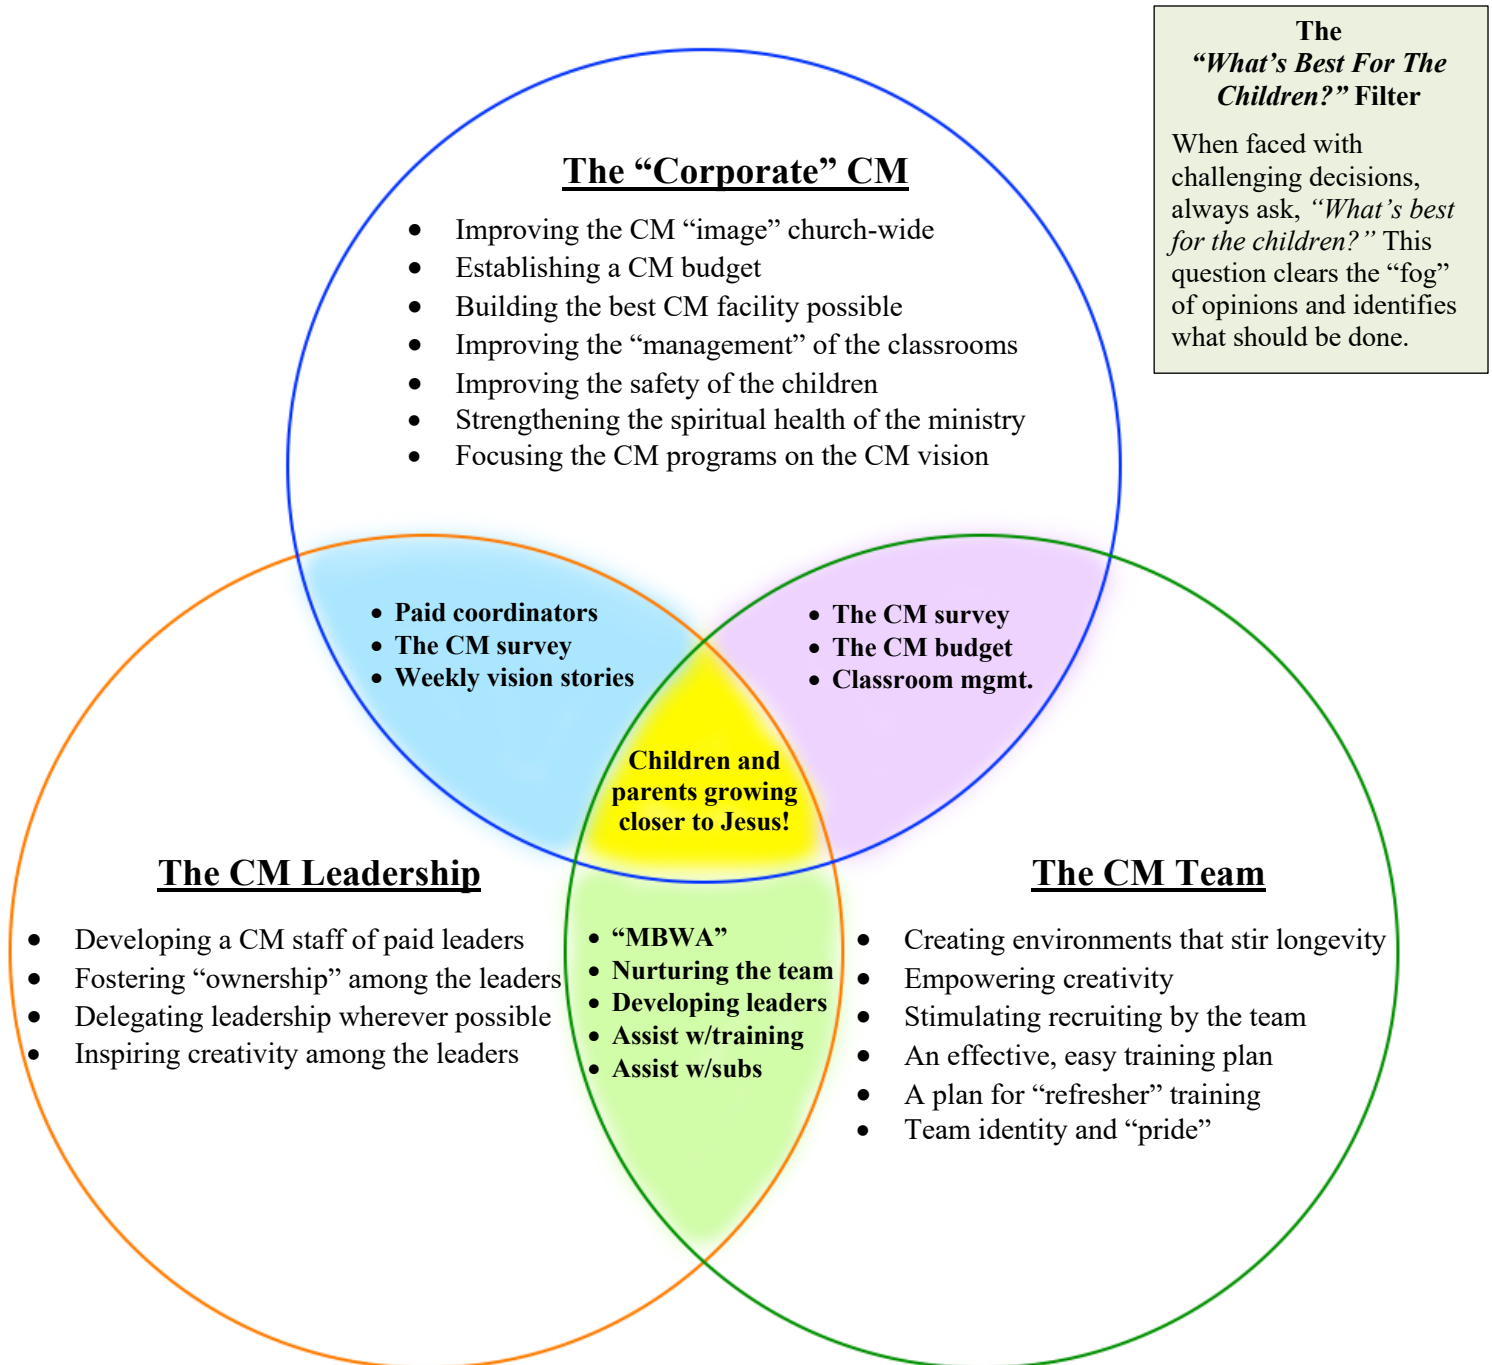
The "Corporate" CM

- Improving the CM "image" church-wide
- Establishing a CM budget
- Building the best CM facility possible
- Improving the "management" of the classrooms
- Improving the safety of the children
- Strengthening the spiritual health of the ministry
- Focusing the CM programs on the CM vision

The "What's Best For The Children?" Filter

When faced with challenging decisions, always ask, "What's best for the children?" This question clears the "fog" of opinions and identifies what should be done.

- Paid coordinators
- The CM survey
- Weekly vision stories

- The CM survey
- The CM budget
- Classroom mgmt.

Children and parents growing closer to Jesus!

The CM Leadership

- Developing a CM staff of paid leaders
- Fostering "ownership" among the leaders
- Delegating leadership wherever possible
- Inspiring creativity among the leaders

- "MBWA"
- Nurturing the team
- Developing leaders
- Assist w/training
- Assist w/subs

The CM Team

- Creating environments that stir longevity
- Empowering creativity
- Stimulating recruiting by the team
- An effective, easy training plan
- A plan for "refresher" training
- Team identity and "pride"